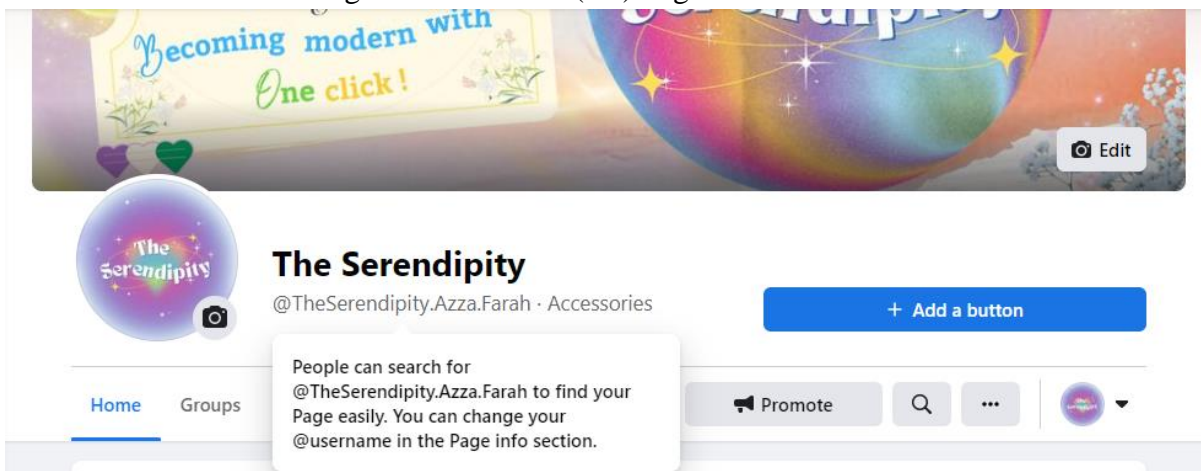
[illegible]

Becoming modern with One click!

Edit

The Serendipity

The Serendipity

@TheSerendipity.Azza.Farah · Accessories

+ Add a button

People can search for @TheSerendipity.Azza.Farah to find your Page easily. You can change your @username in the Page info section.

Home Groups

Promote

...